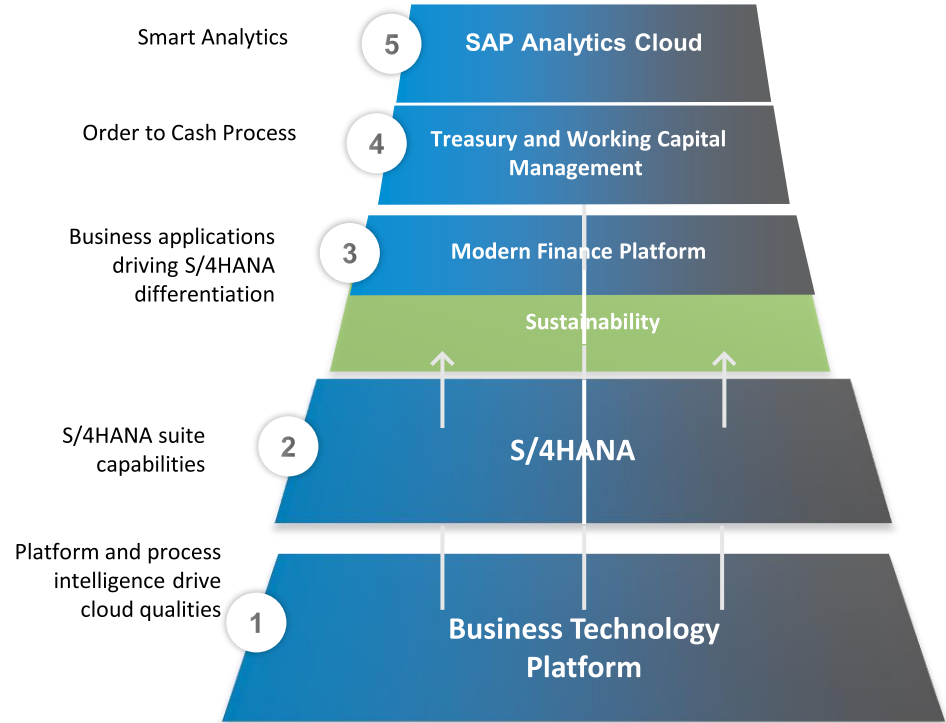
Smart Analytics

5

SAP Analytics Cloud

Order to Cash Process

4

Treasury and Working Capital Management

Business applications driving S/4HANA differentiation

3

Modern Finance Platform

Sustainability

S/4HANA suite capabilities

2

S/4HANA

Platform and process intelligence drive cloud qualities

1

Business Technology Platform